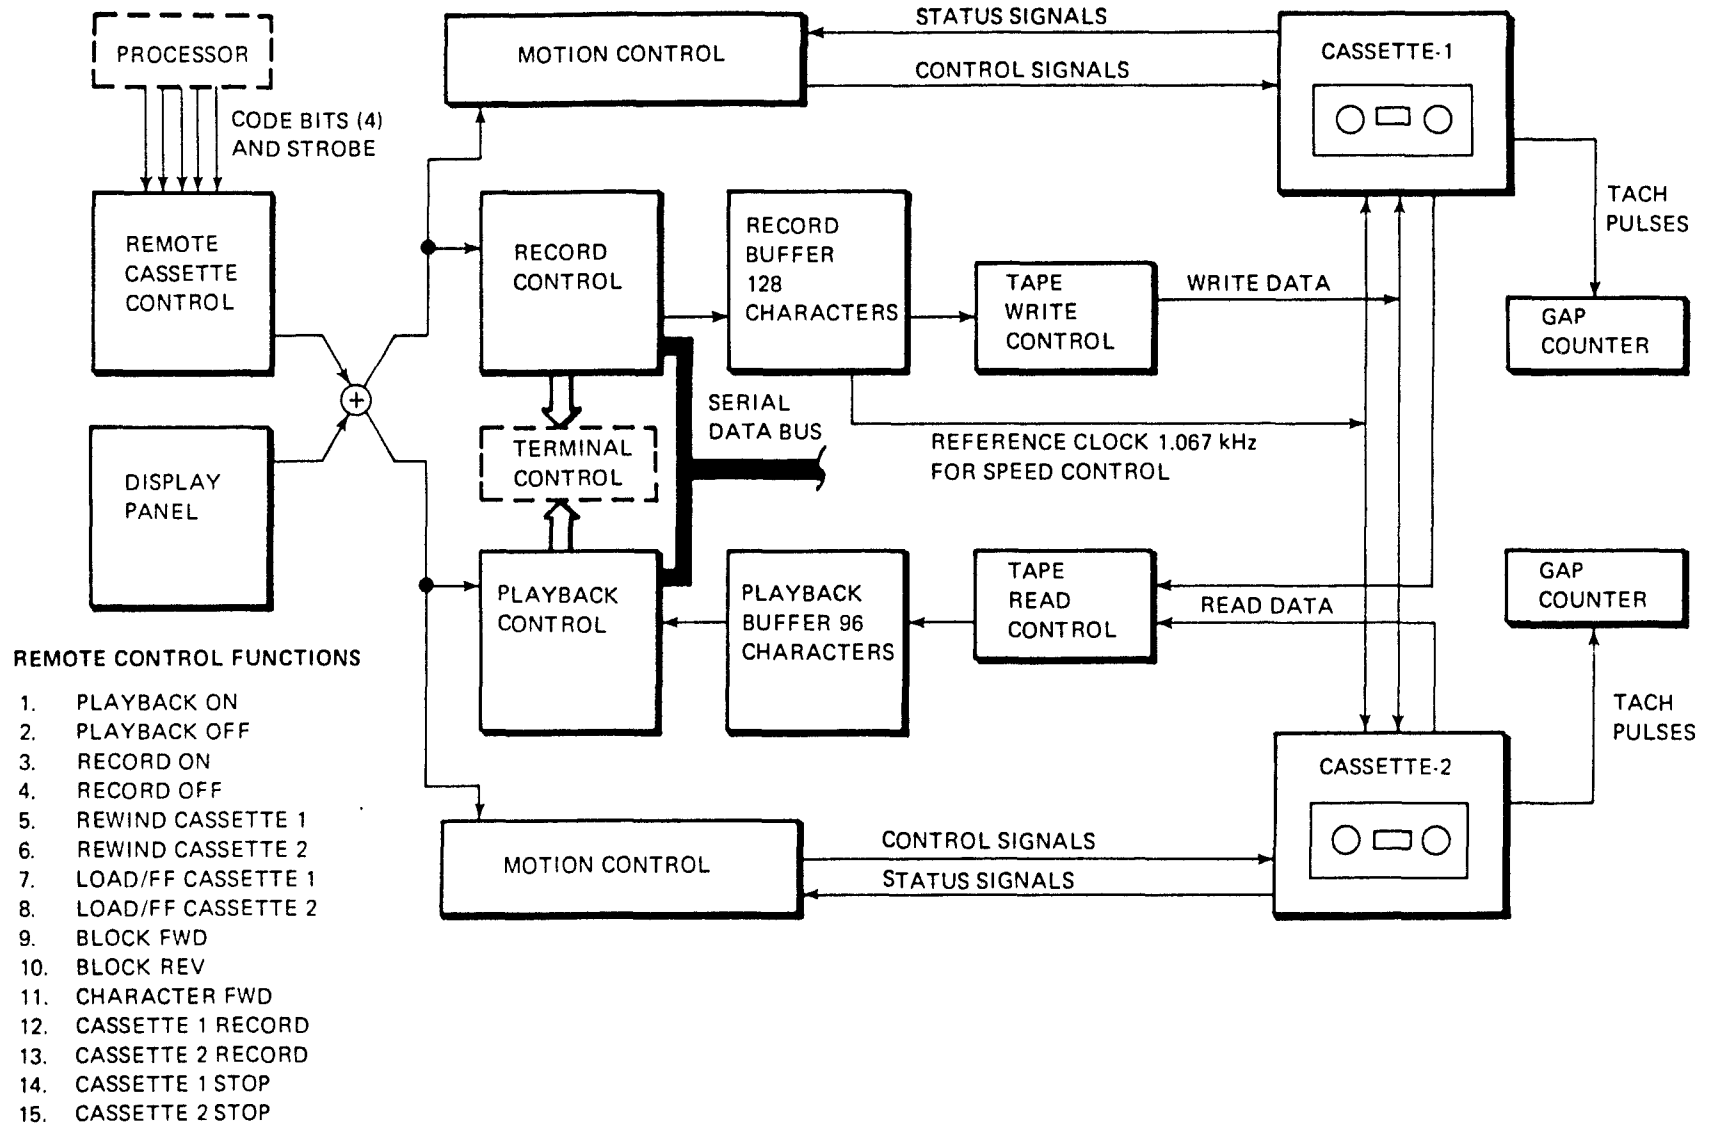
PROCESSOR

CODE BITS (4) AND STROBE

REMOTE CASSETTE CONTROL

DISPLAY PANEL

$+$

MOTION CONTROL

STATUS SIGNALS

CONTROL SIGNALS

CASSETTE-1

TACH PULSES

GAP COUNTER

RECORD CONTROL

RECORD BUFFER 128 CHARACTERS

TAPE WRITE CONTROL

WRITE DATA

SERIAL DATA BUS

TERMINAL CONTROL

REFERENCE CLOCK 1.067 kHz FOR SPEED CONTROL

PLAYBACK CONTROL

PLAYBACK BUFFER 96 CHARACTERS

TAPE READ CONTROL

READ DATA

GAP COUNTER

TACH PULSES

CASSETTE-2

MOTION CONTROL

CONTROL SIGNALS

STATUS SIGNALS

REMOTE CONTROL FUNCTIONS

1. PLAYBACK ON
2. PLAYBACK OFF
3. RECORD ON
4. RECORD OFF
5. REWIND CASSETTE 1
6. REWIND CASSETTE 2
7. LOAD/FF CASSETTE 1
8. LOAD/FF CASSETTE 2
9. BLOCK FWD
10. BLOCK REV
11. CHARACTER FWD
12. CASSETTE 1 RECORD
13. CASSETTE 2 RECORD
14. CASSETTE 1 STOP
15. CASSETTE 2 STOP